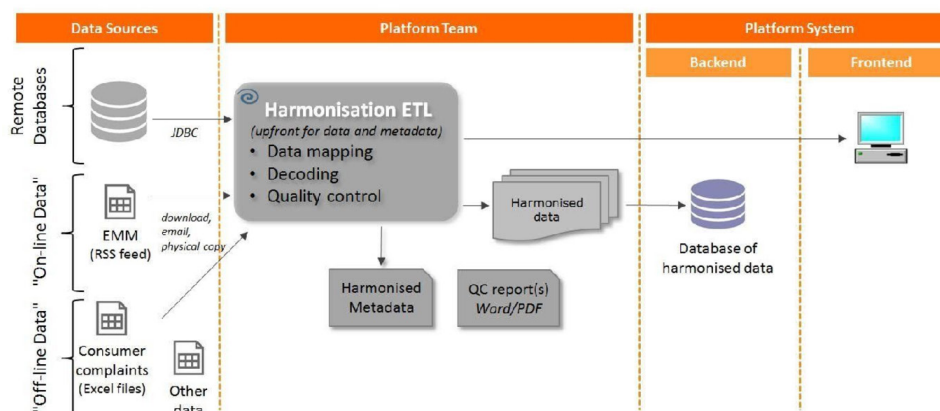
Data Sources

Platform Team

Platform System

Backend

Frontend

Remote Databases

JDBC

Harmonisation ETL
(upfront for data and metadata)
• Data mapping
• Decoding
• Quality control

"On-line Data"

EMM (RSS feed)

download, email, physical copy

Harmonised data

Database of harmonised data

Harmonised Metadata

QC report(s) Word/PDF

"Off-line Data"

Consumer complaints (Excel files)

Other data